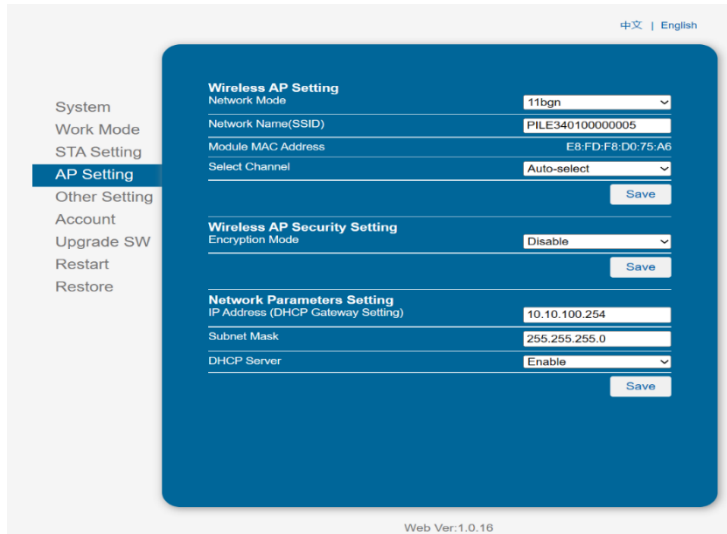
中文 | English

System
Work Mode
STA Setting
AP Setting
Other Setting
Account
Upgrade SW
Restart
Restore

Wireless AP Setting
Network Mode 11bgn
Network Name(SSID) PILE340100000005
Module MAC Address E8:FD:F8:D0:75:A6
Select Channel Auto-select
Save

Wireless AP Security Setting
Encryption Mode Disable
Save

Network Parameters Setting
IP Address (DHCP Gateway Setting) 10.10.100.254
Subnet Mask 255.255.255.0
DHCP Server Enable
Save

Web Ver:1.0.16